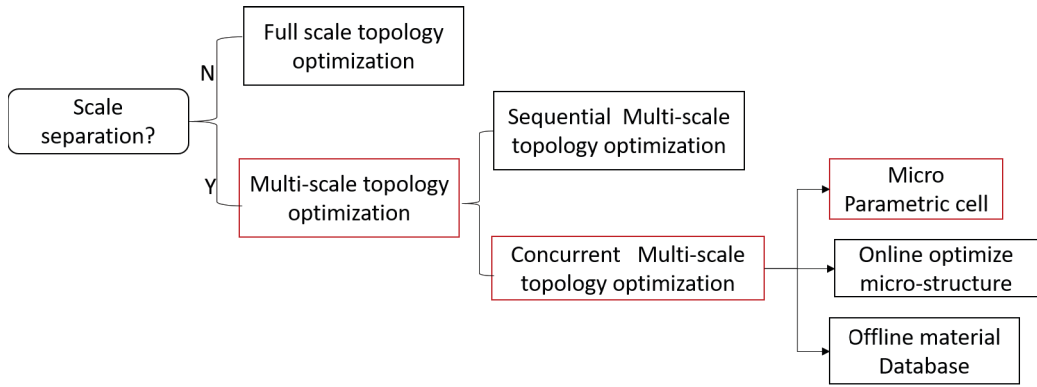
Scale separation?

N

Full scale topology optimization

Y

Multi-scale topology optimization

Sequential Multi-scale topology optimization

Concurrent Multi-scale topology optimization

Micro Parametric cell

Online optimize micro-structure

Offline material Database